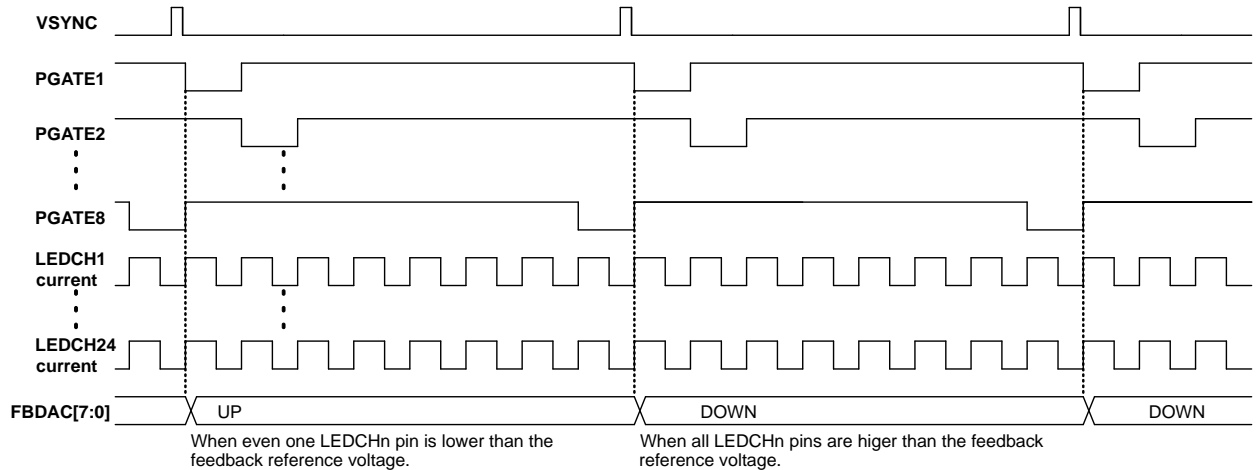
VSYNC

PGATE1

PGATE2

PGATE8

LEDCH1 current

LEDCH24 current

FBDAC[7:0]

UP

DOWN

DOWN

When even one LEDCHn pin is lower than the feedback reference voltage.

When all LEDCHn pins are higer than the feedback reference voltage.